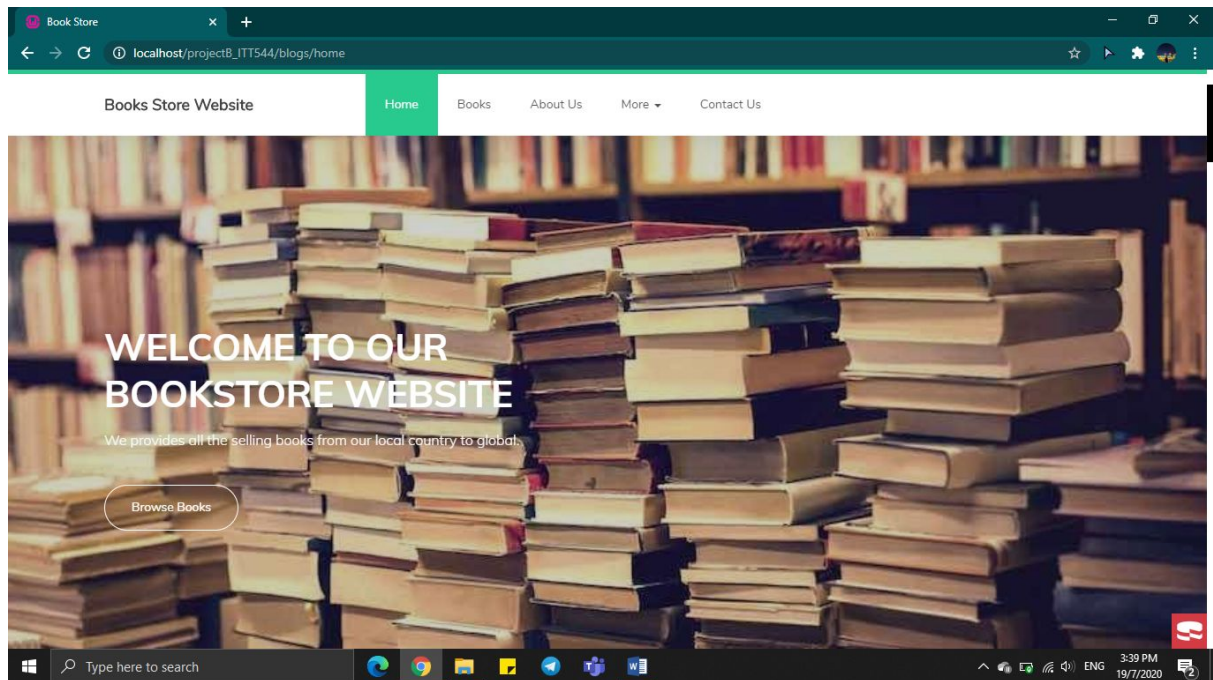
Book Store
localhost/projectB_ITT544/blogs/home

Books Store Website

Home
Books
About Us
More
Contact Us

WELCOME TO OUR BOOKSTORE WEBSITE

We provides all the selling books from our local country to global.

Browse Books

Type here to search

ENG
3:39 PM
19/7/2020
2